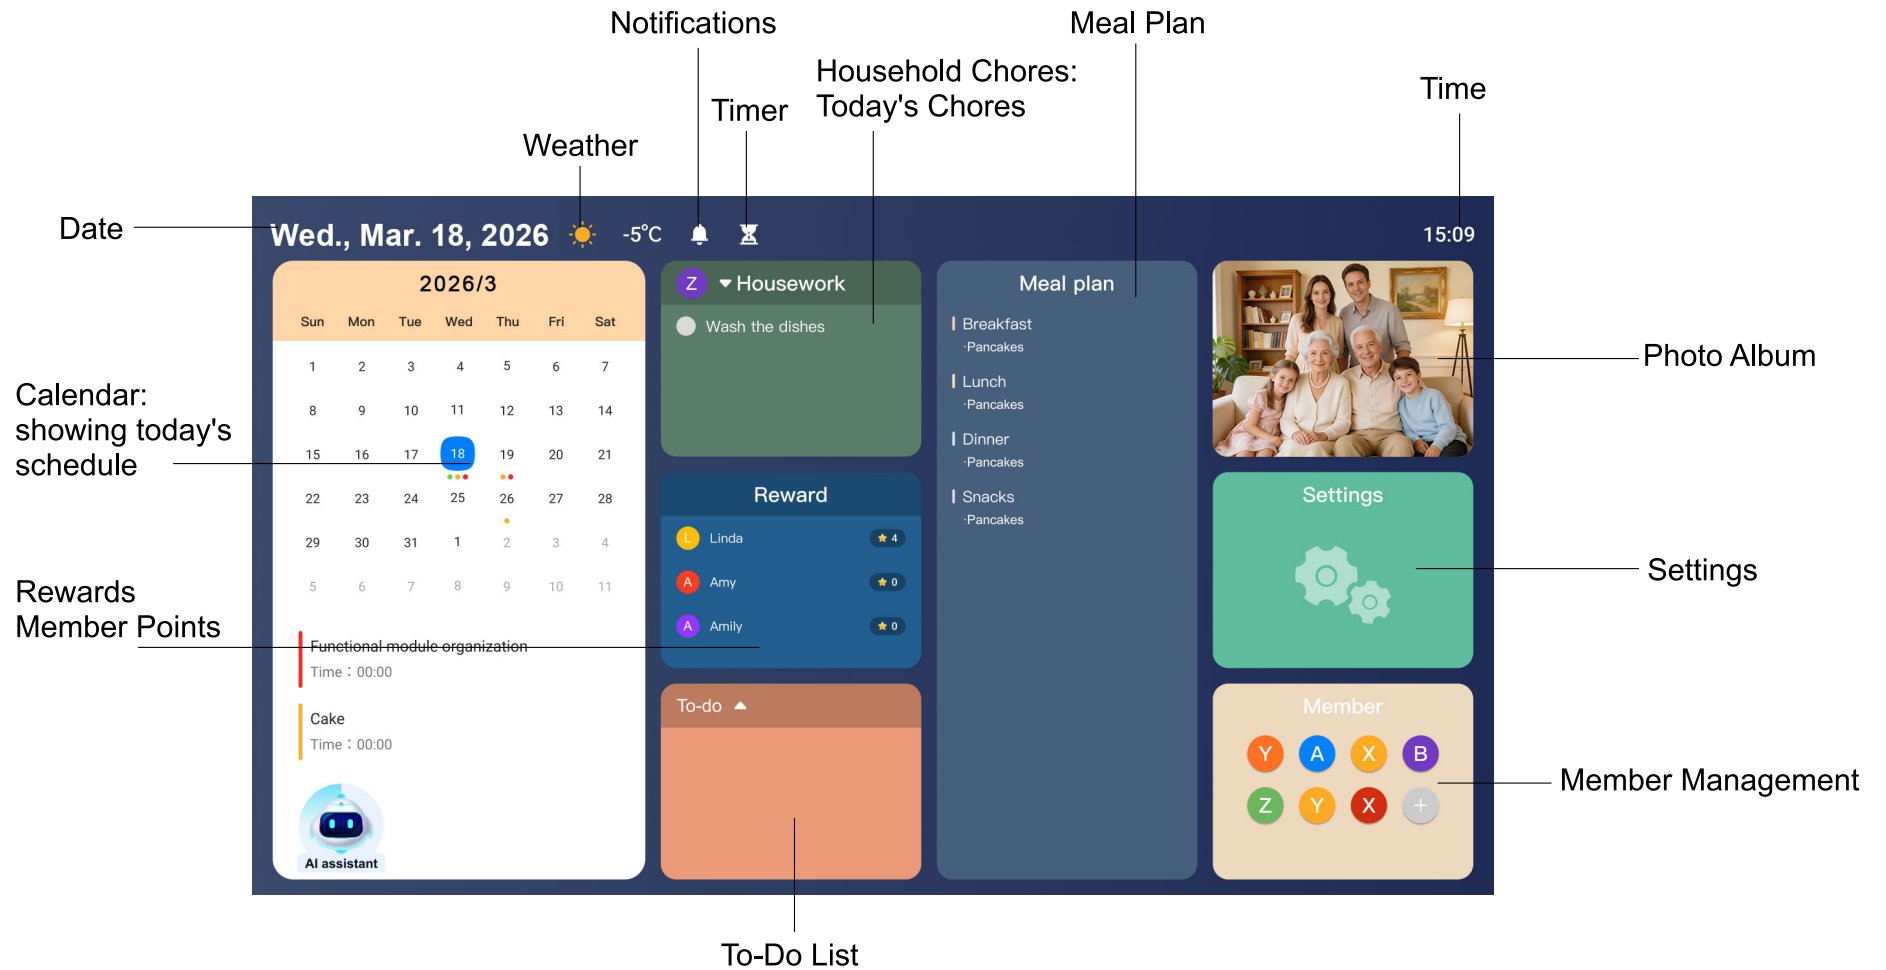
Notifications

Meal Plan

Household Chores:
Today's Chores

Timer

Time

Weather

Date

Wed., Mar. 18, 2026 -5°C 15:09

2026/3

| Sun | Mon | Tue | Wed | Thu | Fri | Sat |
|---|---|---|---|---|---|---|
| 1 | 2 | 3 | 4 | 5 | 6 | 7 |
| 8 | 9 | 10 | 11 | 12 | 13 | 14 |
| 15 | 16 | 17 | 18 | 19 | 20 | 21 |
| 22 | 23 | 24 | 25 | 26 | 27 | 28 |
| 29 | 30 | 31 | 1 | 2 | 3 | 4 |
| 5 | 6 | 7 | 8 | 9 | 10 | 11 |

Functional module organization
Time：00:00

Cake
Time：00:00

AI assistant

Z Housework
Wash the dishes

Reward
L Linda 4
A Amy 0
A Amily 0

To-do

Meal plan
Breakfast
·Pancakes
Lunch
·Pancakes
Dinner
·Pancakes
Snacks
·Pancakes

Settings

Member
Y A X B
Z Y X +

Calendar:
showing today's
schedule

Rewards
Member Points

Photo Album

Settings

Member Management

To-Do List